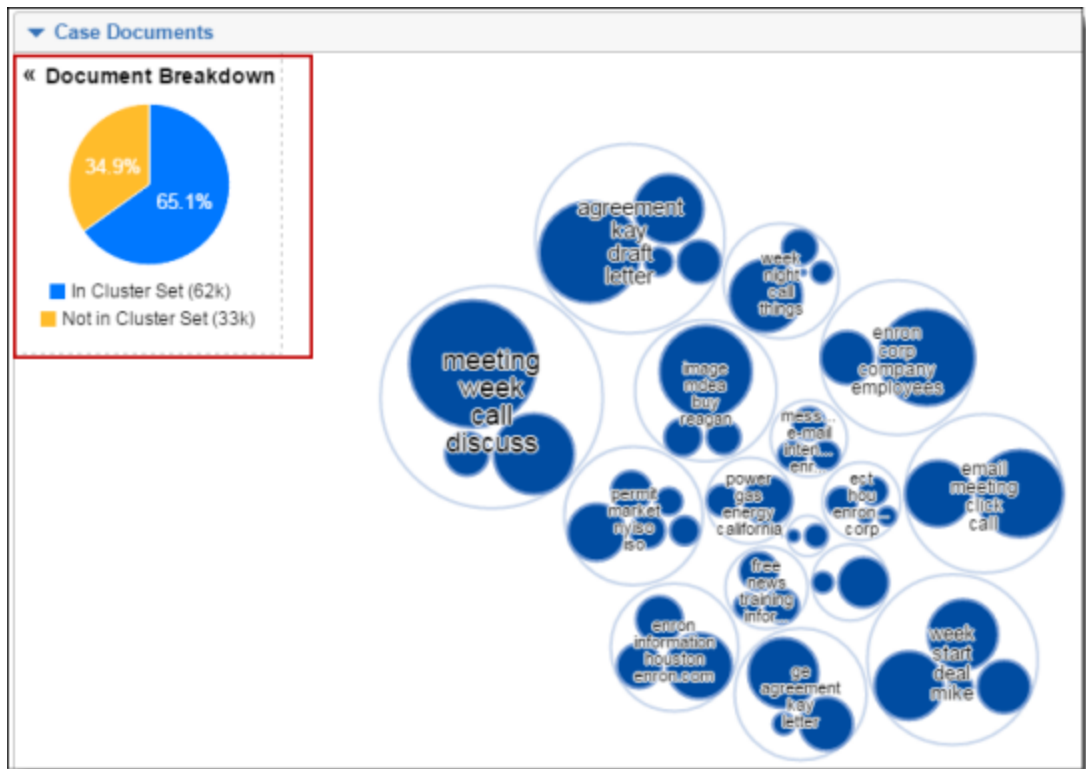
Case Documents

« Document Breakdown

34.9%
65.1%

In Cluster Set (62k)
Not in Cluster Set (33k)

agreement
kay
draft
letter

week
night
call
things

meeting
week
call
discuss

image
mdea
buy
reagan

enron
corp
company
employees

mess...
e-mail
inten...
enr...

permit
market
nyiso
iso

power
gas
energy
california

est
hou
enron
corp

email
meeting
click
call

free
news
training
infor...

enron
information
houston
enron.com

ge
agreement
kay
letter

week
start
deal
mike